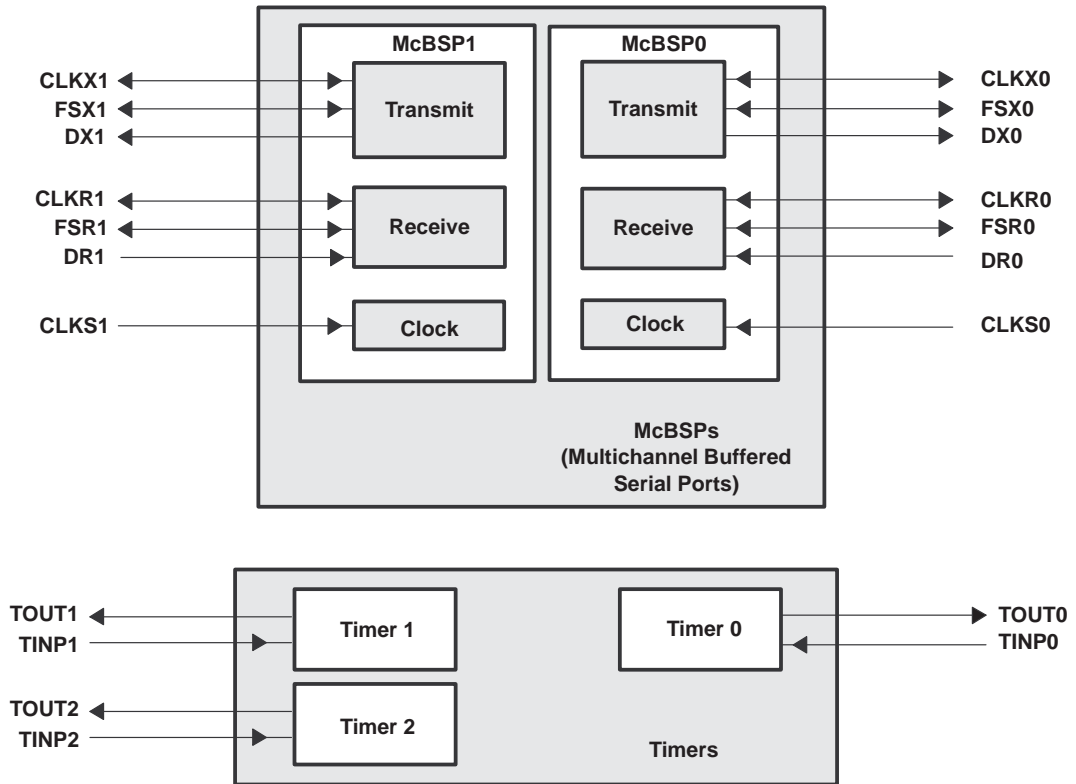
McBSP1

McBSP0

CLKX1
FSX1
DX1

Transmit

Transmit

CLKX0
FSX0
DX0

CLKR1
FSR1
DR1

Receive

Receive

CLKR0
FSR0
DR0

CLKS1

Clock

Clock

CLKS0

McBSPs
(Multichannel Buffered Serial Ports)

TOUT1
TINP1

Timer 1

Timer 0

TOUT0
TINP0

TOUT2
TINP2

Timer 2

Timers